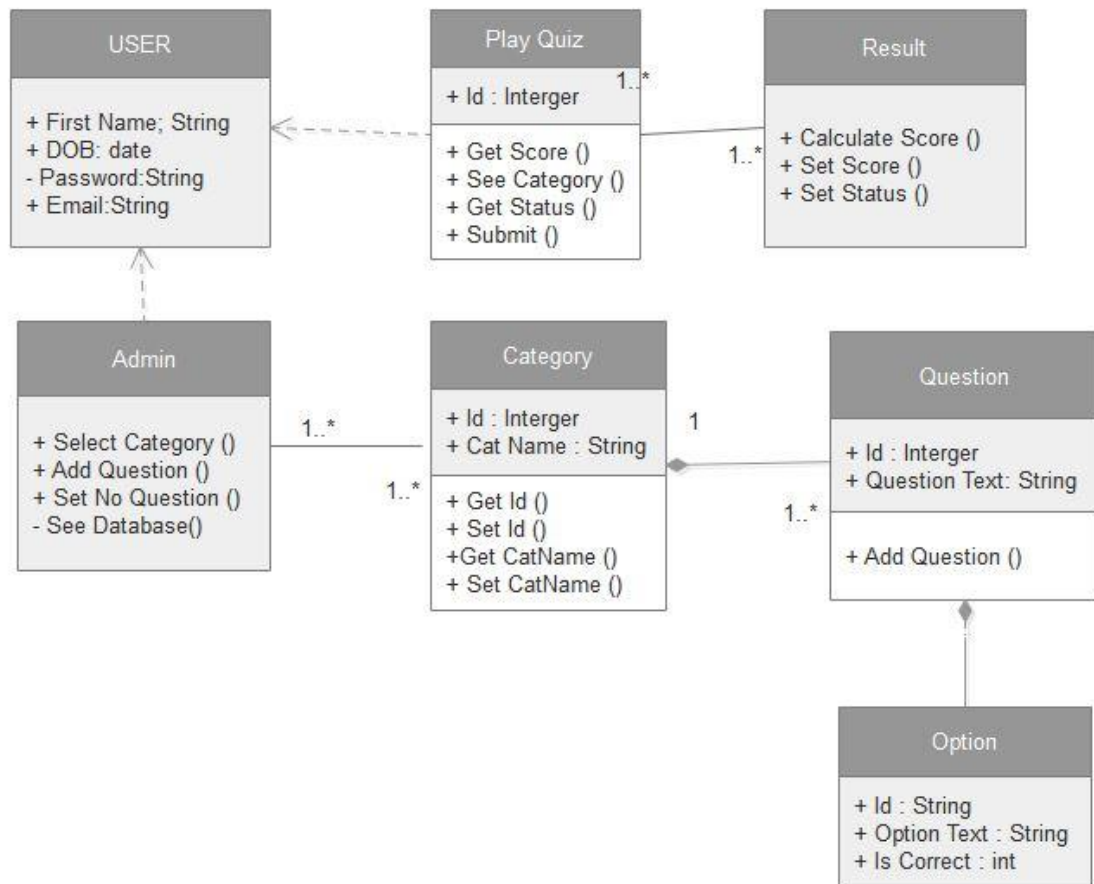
USER

+ First Name; String
+ DOB: date
- Password:String
+ Email:String

Play Quiz

+ Id : Interger

+ Get Score ()
+ See Category ()
+ Get Status ()
+ Submit ()

1..*

1..*

Result

+ Calculate Score ()
+ Set Score ()
+ Set Status ()

Admin

+ Select Category ()
+ Add Question ()
+ Set No Question ()
- See Database()

1..*

1..*

Category

+ Id : Interger
+ Cat Name : String

+ Get Id ()
+ Set Id ()
+Get CatName ()
+ Set CatName ()

1

1..*

Question

+ Id : Interger
+ Question Text: String

+ Add Question ()

Option

+ Id : String
+ Option Text : String
+ Is Correct : int